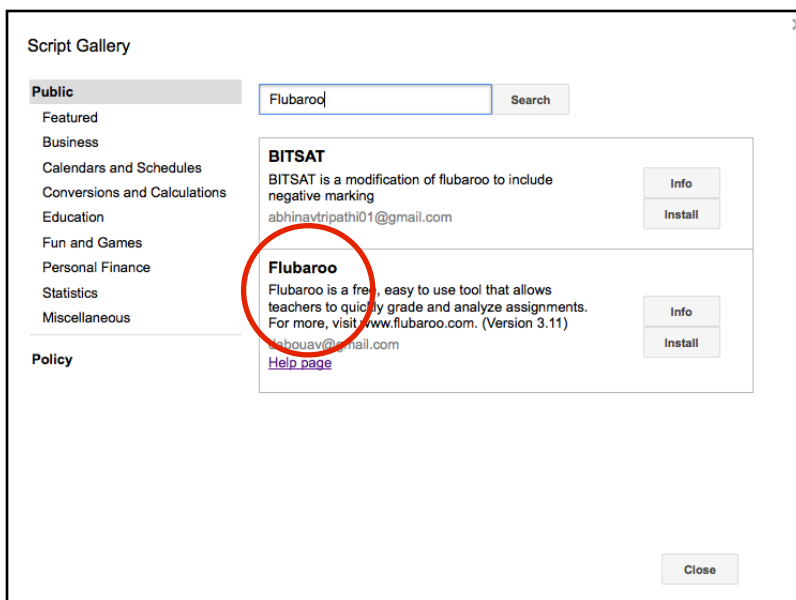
Script Gallery

Public
Featured
Business
Calendars and Schedules
Conversions and Calculations
Education
Fun and Games
Personal Finance
Statistics
Miscellaneous

Policy

Flubaroo

Search

BITSAT
BITSAT is a modification of flubaroo to include negative marking
abhinavtripathi01@gmail.com

Info
Install

Flubaroo
Flubaroo is a free, easy to use tool that allows teachers to quickly grade and analyze assignments. For more, visit www.flubaroo.com. (Version 3.11)
dabouav@gmail.com
Help page

Info
Install

Close